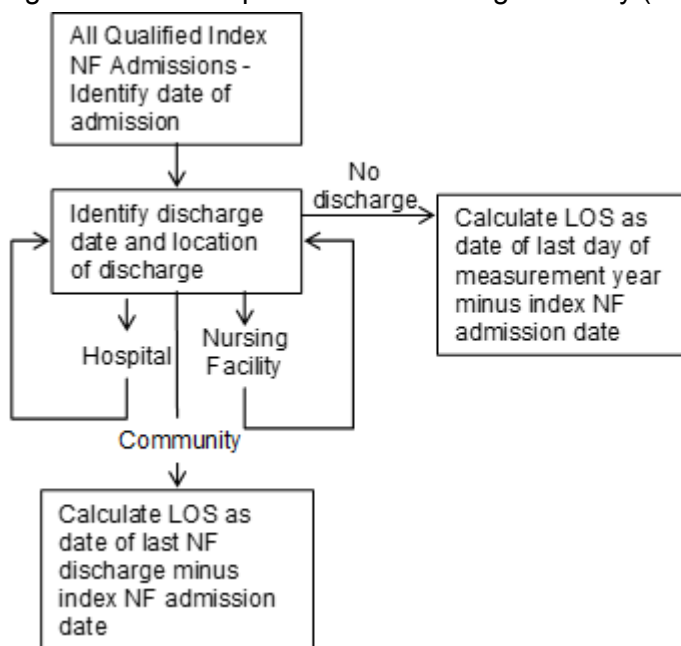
All Qualified Index NF Admissions - Identify date of admission

Identify discharge date and location of discharge

No discharge

Calculate LOS as date of last day of measurement year minus index NF admission date

Hospital

Nursing Facility

Community

Calculate LOS as date of last NF discharge minus index NF admission date